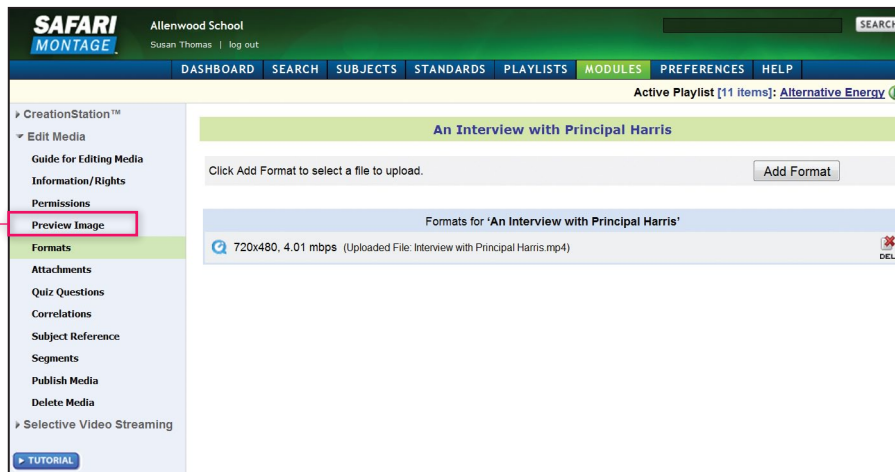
SAFARI MONTAGE

Allenwood School
Susan Thomas | log out

SEARCH

DASHBOARD SEARCH SUBJECTS STANDARDS PLAYLISTS MODULES PREFERENCES HELP

Active Playlist [11 items]: Alternative Energy

▸ CreationStation™
▾ Edit Media
Guide for Editing Media
Information/Rights
Permissions
Preview Image
Formats
Attachments
Quiz Questions
Correlations
Subject Reference
Segments
Publish Media
Delete Media
▸ Selective Video Streaming

▸ TUTORIAL

An Interview with Principal Harris

Click Add Format to select a file to upload.

Add Format

Formats for 'An Interview with Principal Harris'

720x480, 4.01 mbps (Uploaded File: Interview with Principal Harris.mp4)

DEL